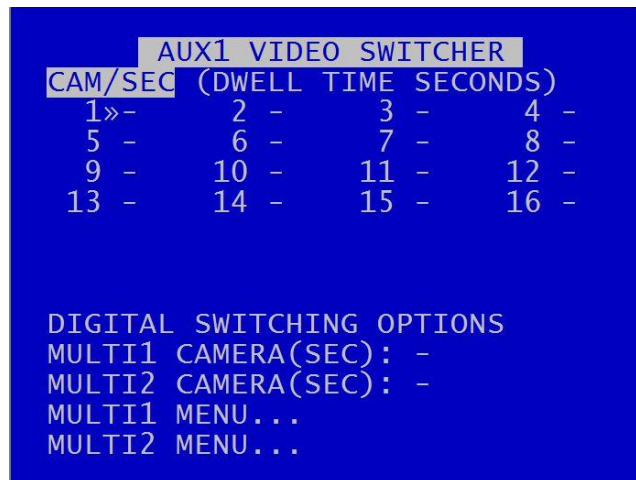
AUX1 VIDEO SWITCHER
CAM/SEC (DWELL TIME SECONDS)

| | | | |
|---|---|---|---|
| 1»- | 2 - | 3 - | 4 - |
| 5 - | 6 - | 7 - | 8 - |
| 9 - | 10 - | 11 - | 12 - |
| 13 - | 14 - | 15 - | 16 - |

DIGITAL SWITCHING OPTIONS
MULTI1 CAMERA(SEC): -
MULTI2 CAMERA(SEC): -
MULTI1 MENU...
MULTI2 MENU...